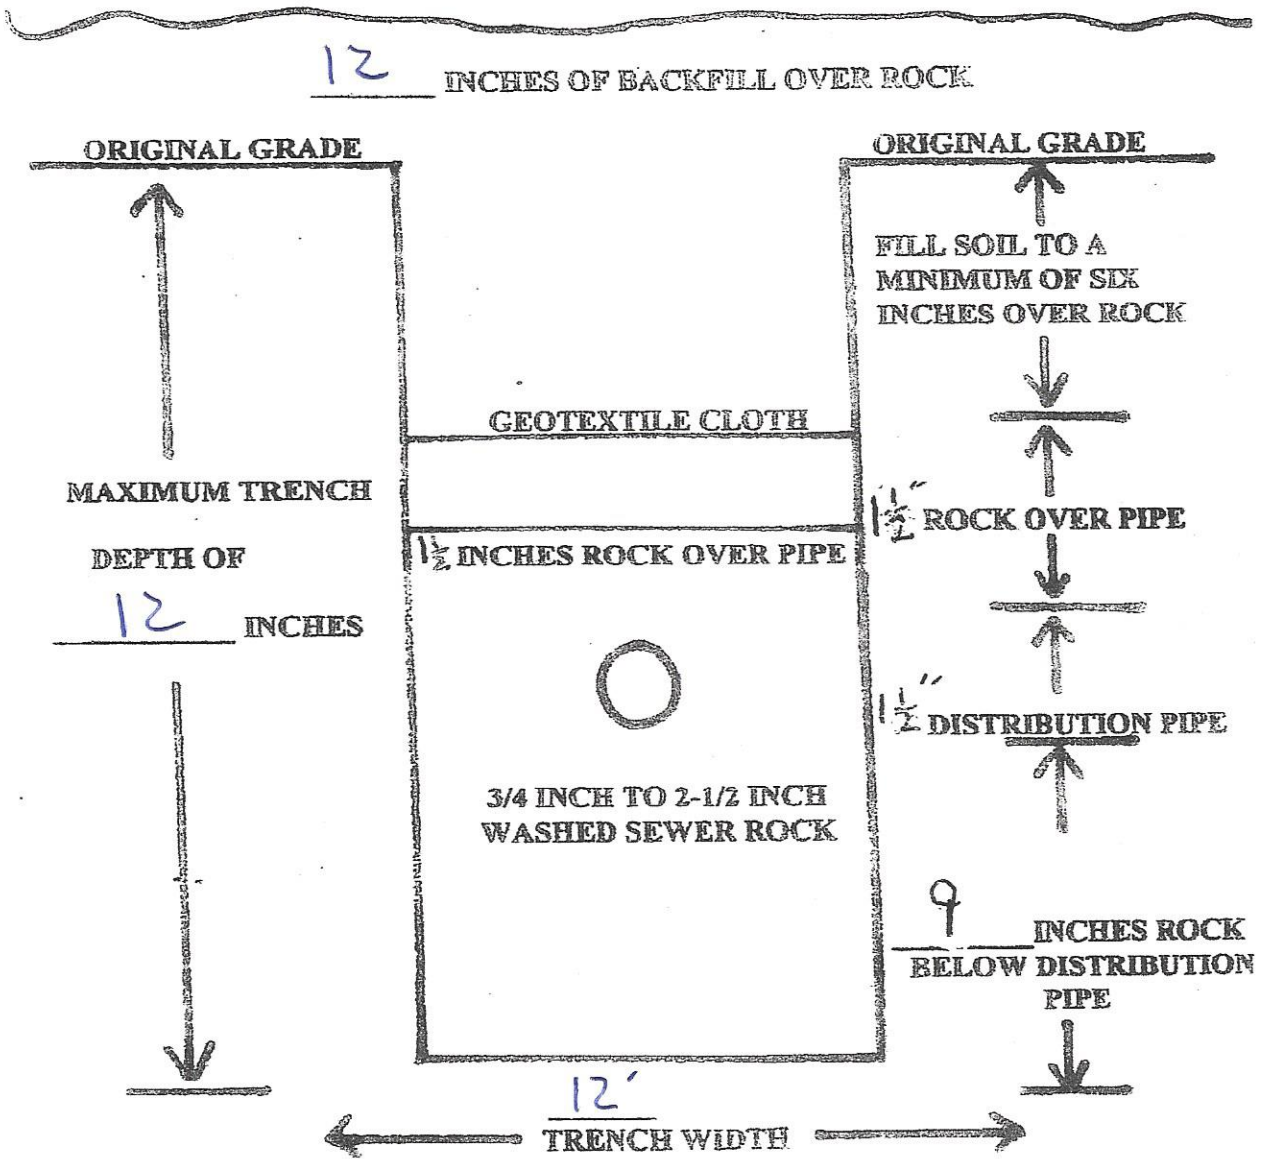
12 INCHES OF BACKFILL OVER ROCK

ORIGINAL GRADE

ORIGINAL GRADE

FILL SOIL TO A MINIMUM OF SIX INCHES OVER ROCK

GEOTEXTILE CLOTH

MAXIMUM TRENCH

DEPTH OF

12 INCHES

$1\frac{1}{2}$ INCHES ROCK OVER PIPE

$1\frac{1}{2}''$ ROCK OVER PIPE

$1\frac{1}{2}''$ DISTRIBUTION PIPE

3/4 INCH TO 2-1/2 INCH WASHED SEWER ROCK

9 INCHES ROCK BELOW DISTRIBUTION PIPE

12′

TRENCH WIDTH